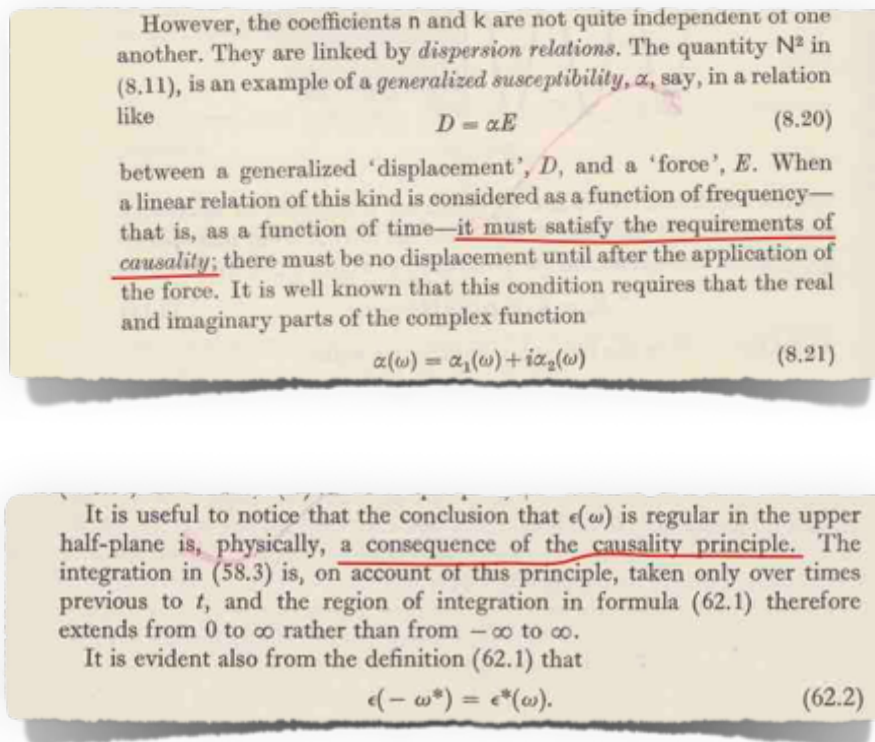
However, the coefficients n and k are not quite independent of one another. They are linked by *dispersion relations*. The quantity $N^2$ in (8.11), is an example of a *generalized susceptibility*, $\alpha$, say, in a relation like

$$D = \alpha E \quad (8.20)$$

between a generalized 'displacement', $D$, and a 'force', $E$. When a linear relation of this kind is considered as a function of frequency—that is, as a function of time—it must satisfy the requirements of *causality*; there must be no displacement until after the application of the force. It is well known that this condition requires that the real and imaginary parts of the complex function

$$\alpha(\omega) = \alpha_1(\omega) + i\alpha_2(\omega) \quad (8.21)$$

It is useful to notice that the conclusion that $\epsilon(\omega)$ is regular in the upper half-plane is, physically, a consequence of the causality principle. The integration in (58.3) is, on account of this principle, taken only over times previous to $t$, and the region of integration in formula (62.1) therefore extends from 0 to $\infty$ rather than from $-\infty$ to $\infty$.

It is evident also from the definition (62.1) that

$$\epsilon(-\omega^*) = \epsilon^*(\omega). \quad (62.2)$$